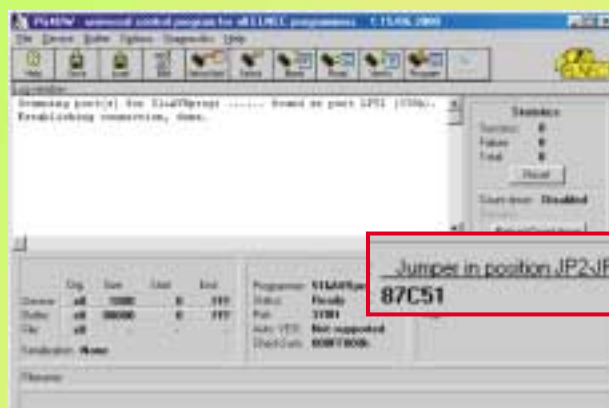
PG4UW - universal control program for all ELNEC programmers - C 15/06 2000
File Device Buffer Options Diagnostics Help
Help Save Load Edit Select Select Blank Read Verify Program
Log window
Scanning port(s) for Elnec programmer ...... found at port LPT1 (378h).
Establishing connection, done.
Statistics
Success: 0
Failure: 0
Total: 0
Reset
Count down: Disabled
Jumper in position JP2-JP
87C51
Org. Size Start End
Device x8 1000 0 FFF
Buffer x8 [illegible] 0 FFF
File x8
Serialization: None
Programmer: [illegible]
Status: Ready
Port: 378H
Auto VER: Not supported
CheckSum: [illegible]
Filename: